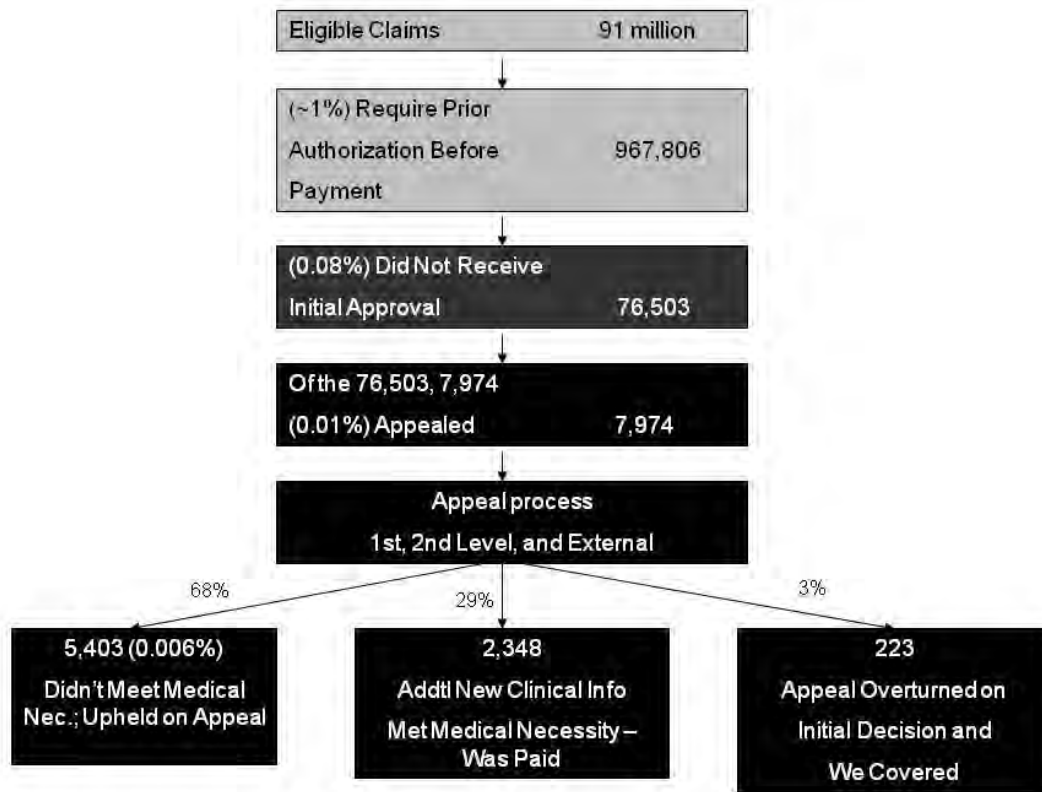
Eligible Claims 91 million

(~1%) Require Prior Authorization Before Payment 967,806

(0.08%) Did Not Receive Initial Approval 76,503

Of the 76,503, 7,974 (0.01%) Appealed 7,974

Appeal process
1st, 2nd Level, and External

68%

29%

3%

5,403 (0.006%)
Didn't Meet Medical Nec.; Upheld on Appeal

2,348
Addtl New Clinical Info Met Medical Necessity – Was Paid

223
Appeal Overturned on Initial Decision and We Covered